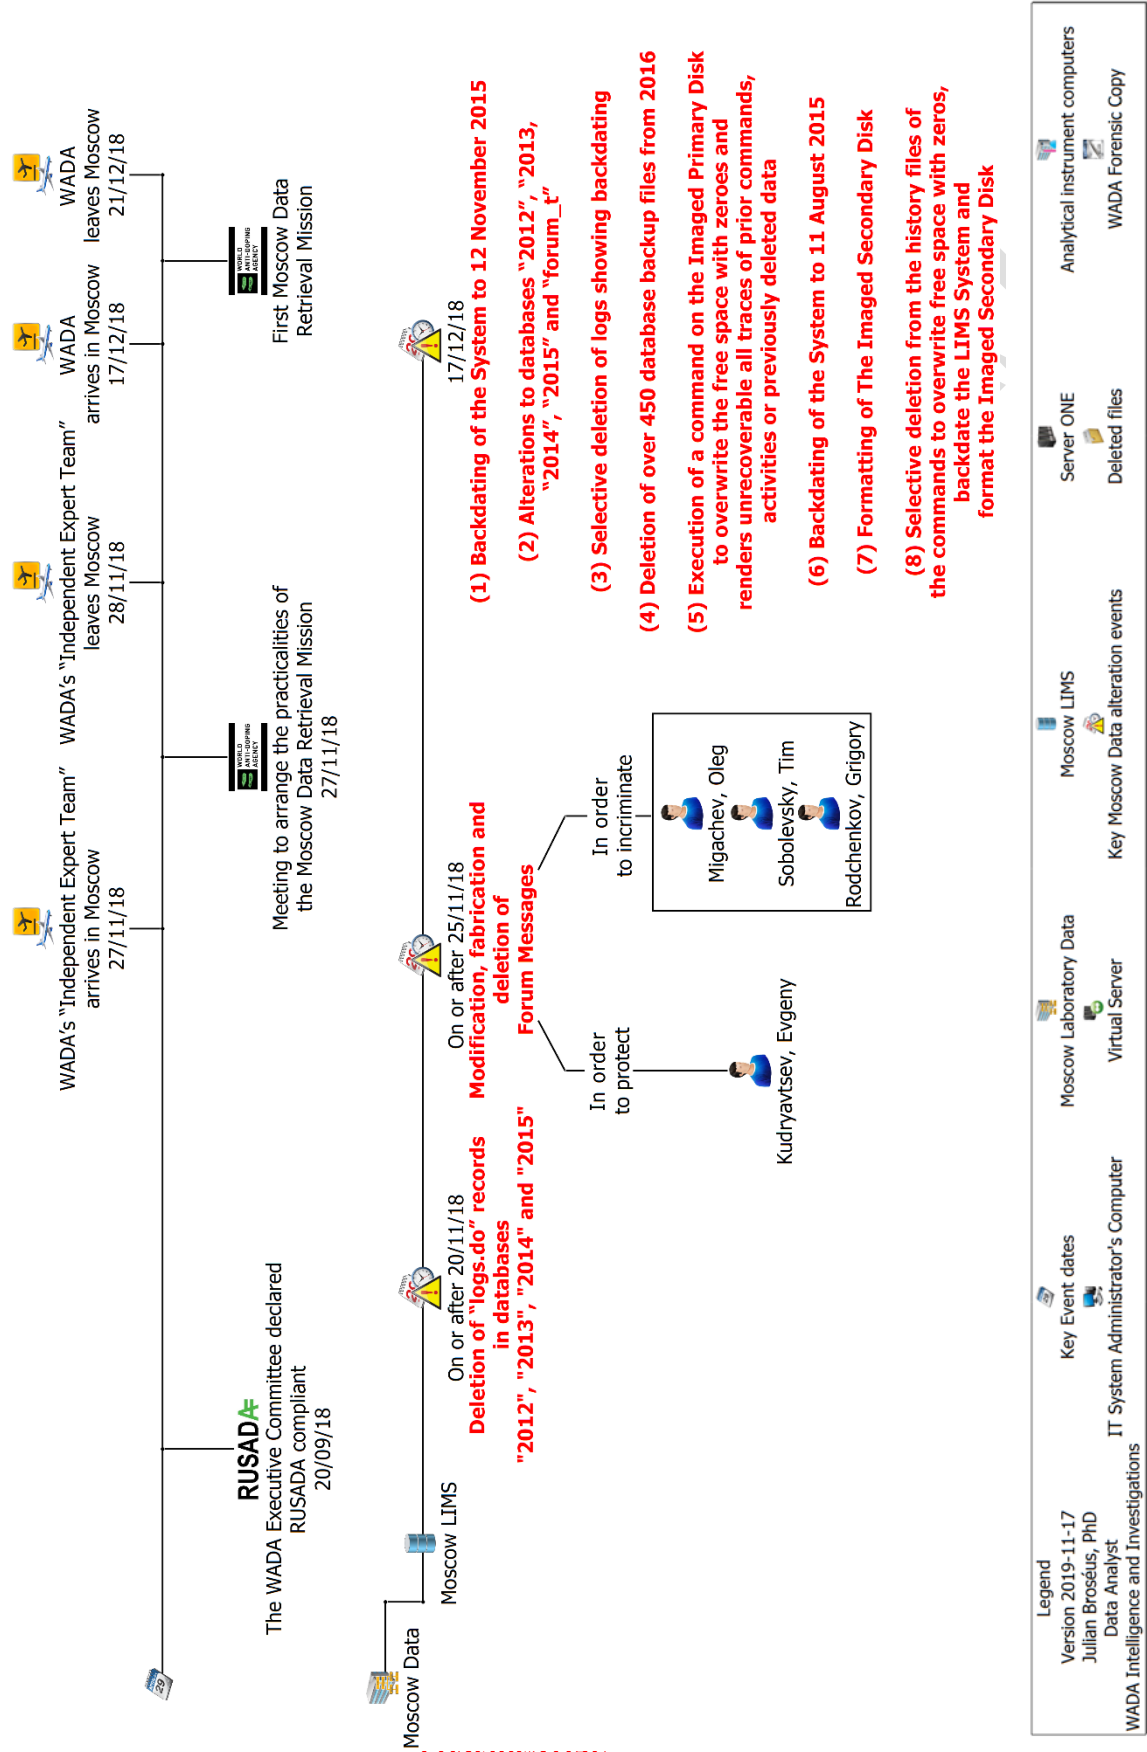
WADA's "Independent Expert Team" arrives in Moscow 27/11/18

WADA's "Independent Expert Team" leaves Moscow 28/11/18

WADA arrives in Moscow 17/12/18

WADA leaves Moscow 21/12/18

RUSADA

The WADA Executive Committee declared RUSADA compliant 20/09/18

WORLD ANTI-DOPING AGENCY

Meeting to arrange the practicalities of the Moscow Data Retrieval Mission 27/11/18

WORLD ANTI-DOPING AGENCY

First Moscow Data Retrieval Mission

Moscow Data

Moscow LIMS

On or after 20/11/18
Deletion of "logs.do" records in databases "2012", "2013", "2014" and "2015"

On or after 25/11/18
Modification, fabrication and deletion of Forum Messages

In order to protect

Kudryavtsev, Evgeny

In order to incriminate

Migachev, Oleg

Sobolevsky, Tim

Rodchenkov, Grigory

17/12/18
(1) Backdating of the System to 12 November 2015
(2) Alterations to databases "2012", "2013", "2014", "2015" and "forum_t"
(3) Selective deletion of logs showing backdating
(4) Deletion of over 450 database backup files from 2016
(5) Execution of a command on the Imaged Primary Disk to overwrite the free space with zeroes and renders unrecoverable all traces of prior commands, activities or previously deleted data
(6) Backdating of the System to 11 August 2015
(7) Formatting of The Imaged Secondary Disk
(8) Selective deletion from the history files of the commands to overwrite free space with zeros, backdate the LIMS System and format the Imaged Secondary Disk

Legend
Version 2019-11-17
Julian Broséus, PhD
Data Analyst
WADA Intelligence and Investigations

Key Event dates

IT System Administrator's Computer

Moscow Laboratory Data

Virtual Server

Moscow LIMS

Key Moscow Data alteration events

Server ONE

Deleted files

Analytical instrument computers

WADA Forensic Copy